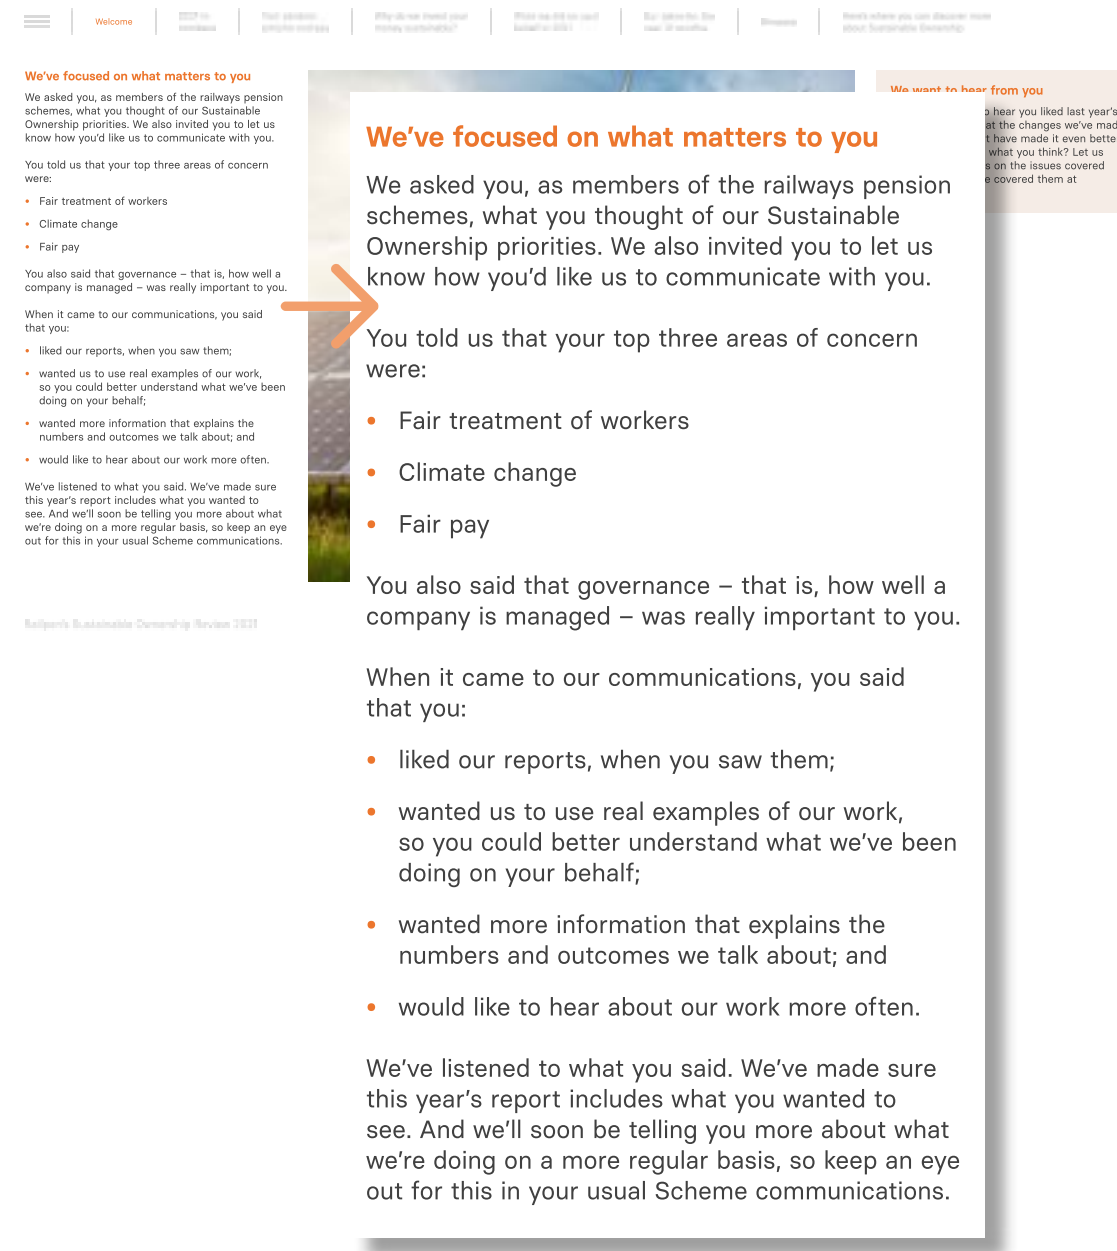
Welcome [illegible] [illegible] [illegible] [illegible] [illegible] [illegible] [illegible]

We've focused on what matters to you

We asked you, as members of the railways pension schemes, what you thought of our Sustainable Ownership priorities. We also invited you to let us know how you'd like us to communicate with you.

You told us that your top three areas of concern were:

- Fair treatment of workers
- Climate change
- Fair pay

You also said that governance – that is, how well a company is managed – was really important to you.

When it came to our communications, you said that you:

- liked our reports, when you saw them;
- wanted us to use real examples of our work, so you could better understand what we've been doing on your behalf;
- wanted more information that explains the numbers and outcomes we talk about; and
- would like to hear about our work more often.

We've listened to what you said. We've made sure this year's report includes what you wanted to see. And we'll soon be telling you more about what we're doing on a more regular basis, so keep an eye out for this in your usual Scheme communications.

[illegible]

We want to hear from you

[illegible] hear you liked last year's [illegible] at the changes we've mad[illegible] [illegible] have made it even bette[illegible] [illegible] what you think? Let us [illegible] on the issues covered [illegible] covered them at

We've focused on what matters to you

We asked you, as members of the railways pension schemes, what you thought of our Sustainable Ownership priorities. We also invited you to let us know how you'd like us to communicate with you.

You told us that your top three areas of concern were:

- Fair treatment of workers
- Climate change
- Fair pay

You also said that governance – that is, how well a company is managed – was really important to you.

When it came to our communications, you said that you:

- liked our reports, when you saw them;
- wanted us to use real examples of our work, so you could better understand what we've been doing on your behalf;
- wanted more information that explains the numbers and outcomes we talk about; and
- would like to hear about our work more often.

We've listened to what you said. We've made sure this year's report includes what you wanted to see. And we'll soon be telling you more about what we're doing on a more regular basis, so keep an eye out for this in your usual Scheme communications.